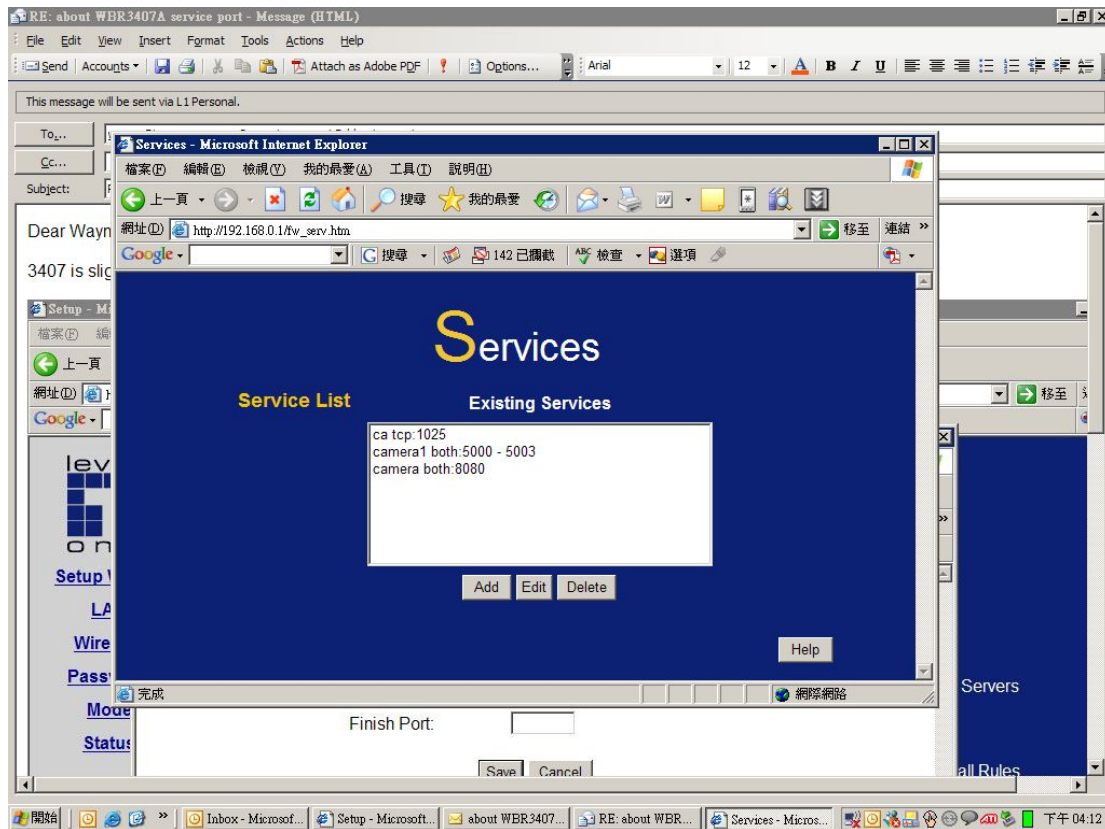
RE: about WBR3407A service port - Message (HTML)

File Edit View Insert Format Tools Actions Help

Send | Accounts | Attach as Adobe PDF | Options... | Arial | 12 | B I U

This message will be sent via L1 Personal.

To...
Cc...
Subject:

Dear Wayn

3407 is slig

Setup - Mi
檔案(F) 編
上一頁
網址(D)
Google

lev
on

Setup
LA
Wire
Pass
Mode
Status

Finish Port:

Save Cancel

Servers

all Rules

Services - Microsoft Internet Explorer
檔案(F) 編輯(E) 檢視(V) 我的最愛(A) 工具(T) 說明(H)
上一頁 搜尋 我的最愛
網址(D) http://192.168.0.1/fw_serv.htm 移至 連結 »
Google 搜尋 142 已攔截 檢查 選項

Services

Service List

Existing Services

ca tcp:1025
camera1 both:5000 - 5003
camera both:8080

Add Edit Delete

Help

完成 網際網路

開始 | Inbox - Microsof... | Setup - Microsoft... | about WBR3407... | RE: about WBR... | Services - Micros... | 下午 04:12